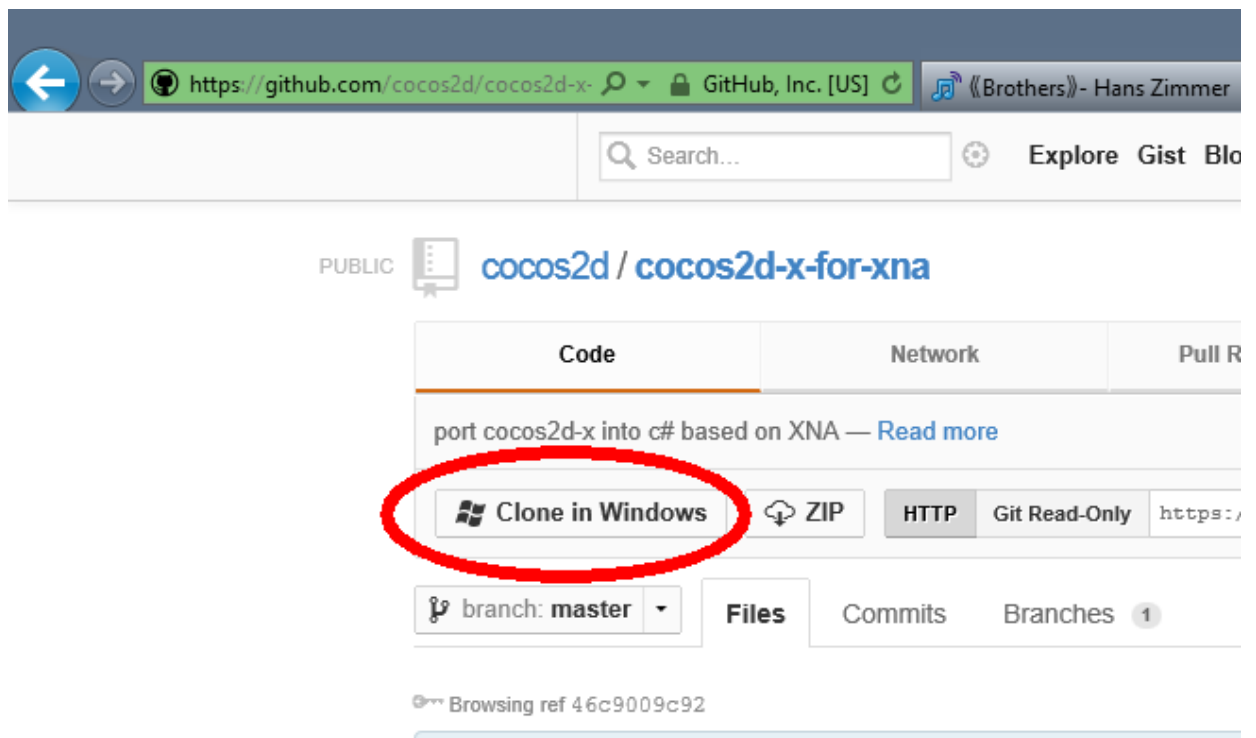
https://github.com/cocos2d/cocos2d-x- GitHub, Inc. [US]

《Brothers》- Hans Zimmer

Search...

Explore Gist Blo

PUBLIC cocos2d / cocos2d-x-for-xna

Code Network Pull R

port cocos2d-x into c# based on XNA — Read more

Clone in Windows ZIP HTTP Git Read-Only https:/

branch: master Files Commits Branches 1

Browsing ref 46c9009c92